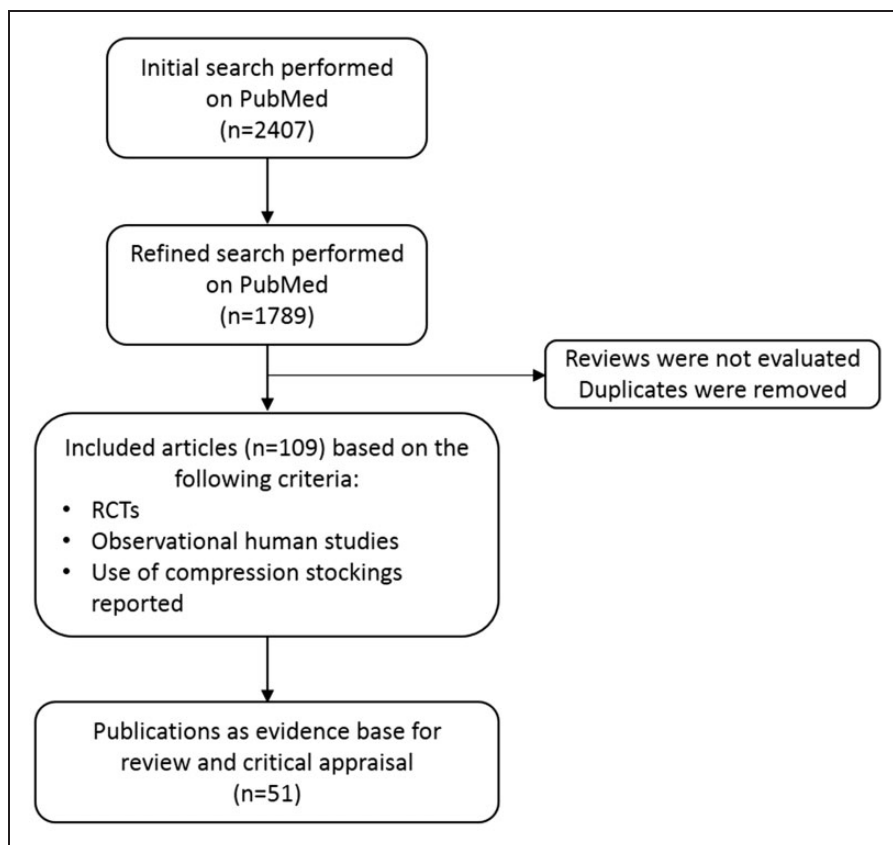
Initial search performed on PubMed (n=2407)

Refined search performed on PubMed (n=1789)

Reviews were not evaluated
Duplicates were removed

Included articles (n=109) based on the following criteria:
• RCTs
• Observational human studies
• Use of compression stockings reported

Publications as evidence base for review and critical appraisal (n=51)